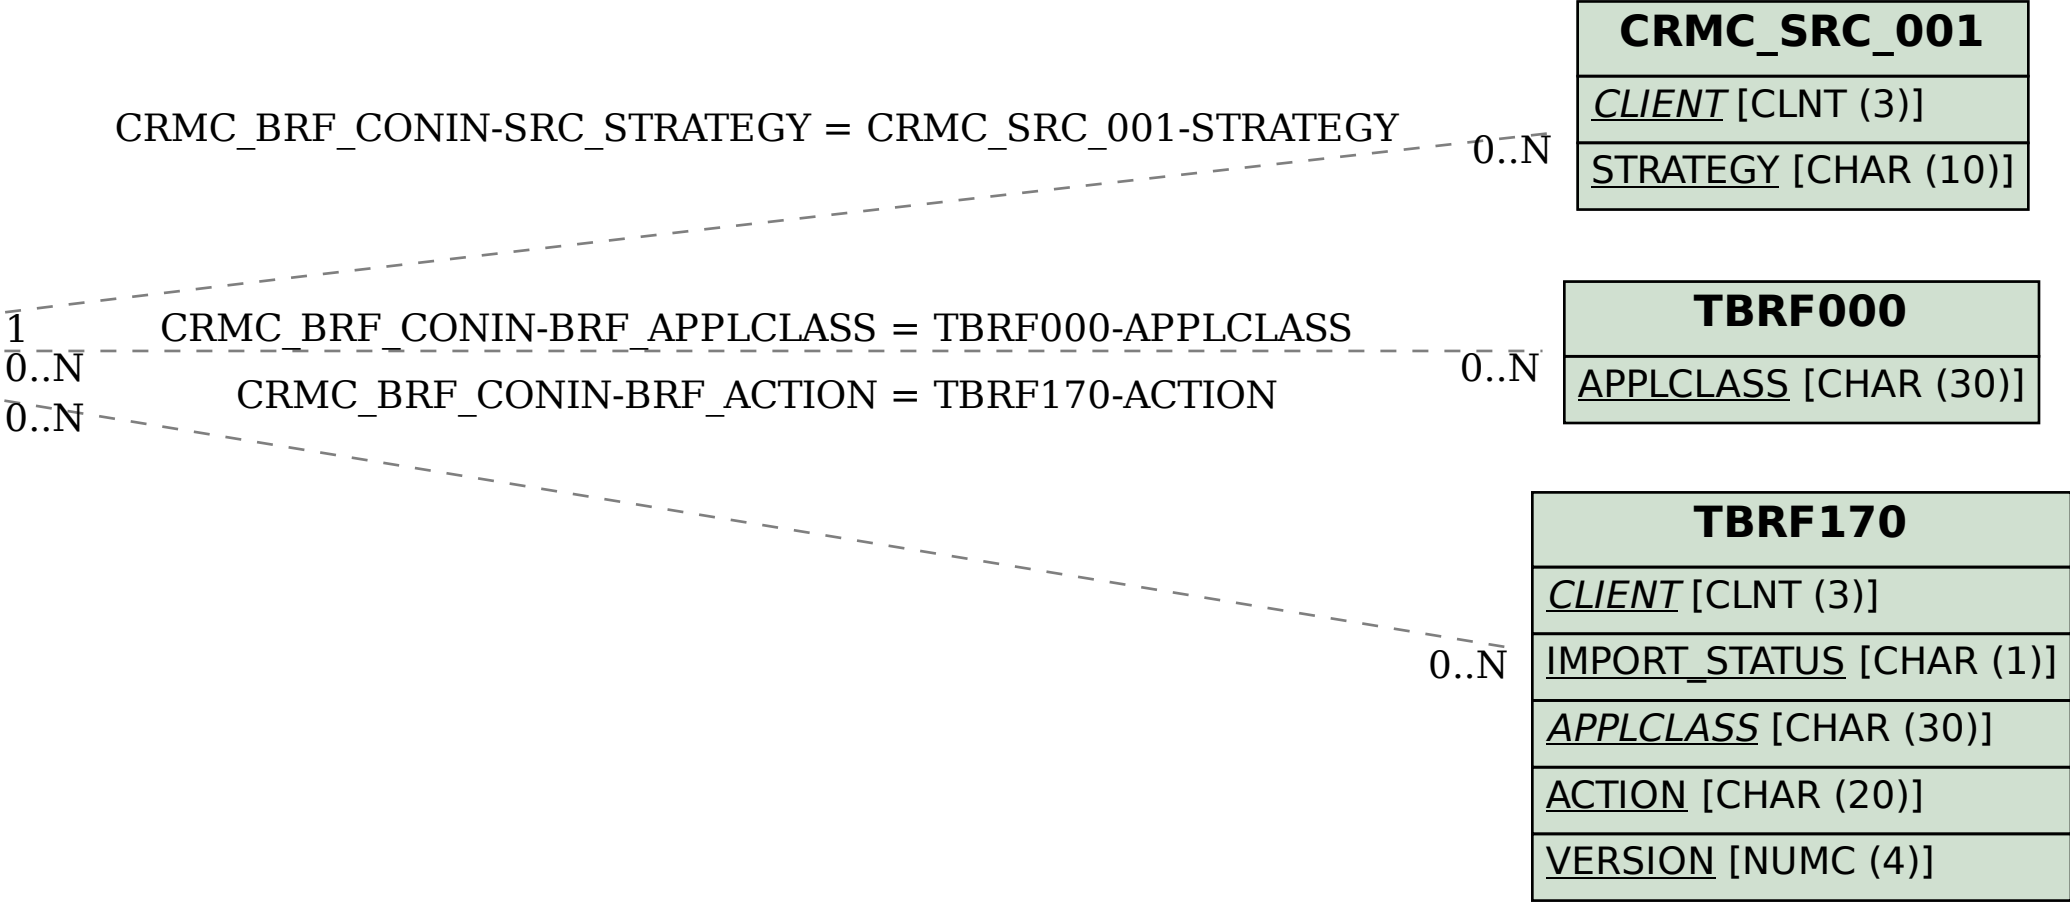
CRMC_SRC_001
CLIENT [CLNT (3)]
STRATEGY [CHAR (10)]

CRMC_BRF_CONIN-SRC_STRATEGY = CRMC_SRC_001-STRATEGY
0..N

TBRF000
APPLCLASS [CHAR (30)]

1
CRMC_BRF_CONIN-BRF_APPLCLASS = TBRF000-APPLCLASS
0..N
0..N
CRMC_BRF_CONIN-BRF_ACTION = TBRF170-ACTION
0..N

TBRF170
CLIENT [CLNT (3)]
IMPORT_STATUS [CHAR (1)]
APPLCLASS [CHAR (30)]
ACTION [CHAR (20)]
VERSION [NUMC (4)]

0..N